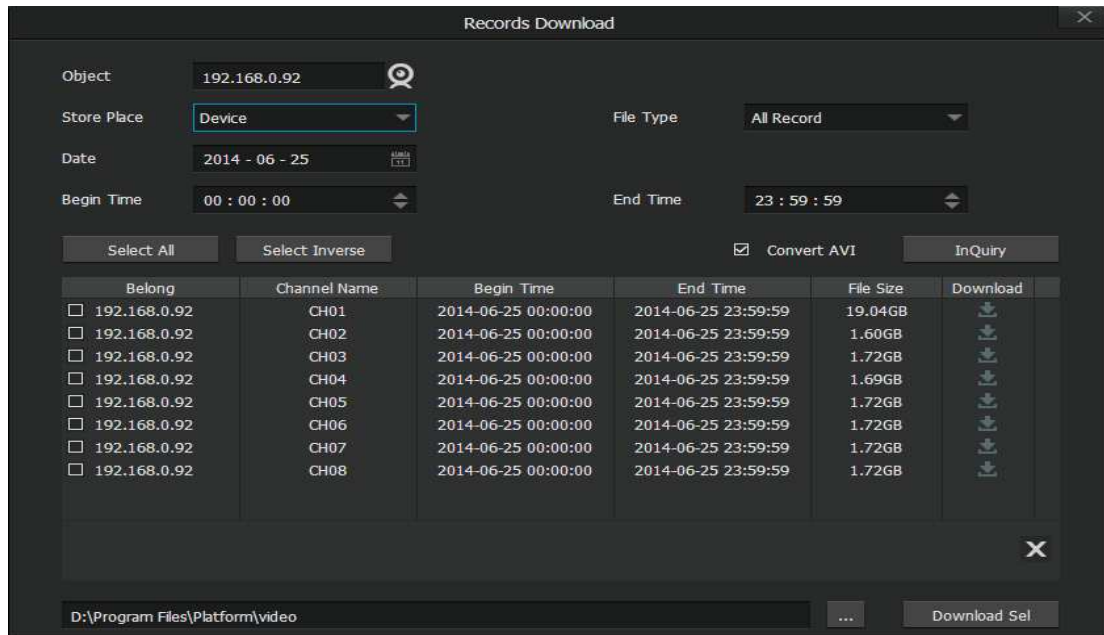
Records Download

Object 192.168.0.92

Store Place Device

File Type All Record

Date 2014 - 06 - 25

Begin Time 00 : 00 : 00

End Time 23 : 59 : 59

Select All

Select Inverse

☑ Convert AVI

InQuiry

| Belong | Channel Name | Begin Time | End Time | File Size | Download |
|---|---|---|---|---|---|
| ☐ 192.168.0.92 | CH01 | 2014-06-25 00:00:00 | 2014-06-25 23:59:59 | 19.04GB | |
| ☐ 192.168.0.92 | CH02 | 2014-06-25 00:00:00 | 2014-06-25 23:59:59 | 1.60GB | |
| ☐ 192.168.0.92 | CH03 | 2014-06-25 00:00:00 | 2014-06-25 23:59:59 | 1.72GB | |
| ☐ 192.168.0.92 | CH04 | 2014-06-25 00:00:00 | 2014-06-25 23:59:59 | 1.69GB | |
| ☐ 192.168.0.92 | CH05 | 2014-06-25 00:00:00 | 2014-06-25 23:59:59 | 1.72GB | |
| ☐ 192.168.0.92 | CH06 | 2014-06-25 00:00:00 | 2014-06-25 23:59:59 | 1.72GB | |
| ☐ 192.168.0.92 | CH07 | 2014-06-25 00:00:00 | 2014-06-25 23:59:59 | 1.72GB | |
| ☐ 192.168.0.92 | CH08 | 2014-06-25 00:00:00 | 2014-06-25 23:59:59 | 1.72GB | |

D:\Program Files\Platform\video

...

Download Sel